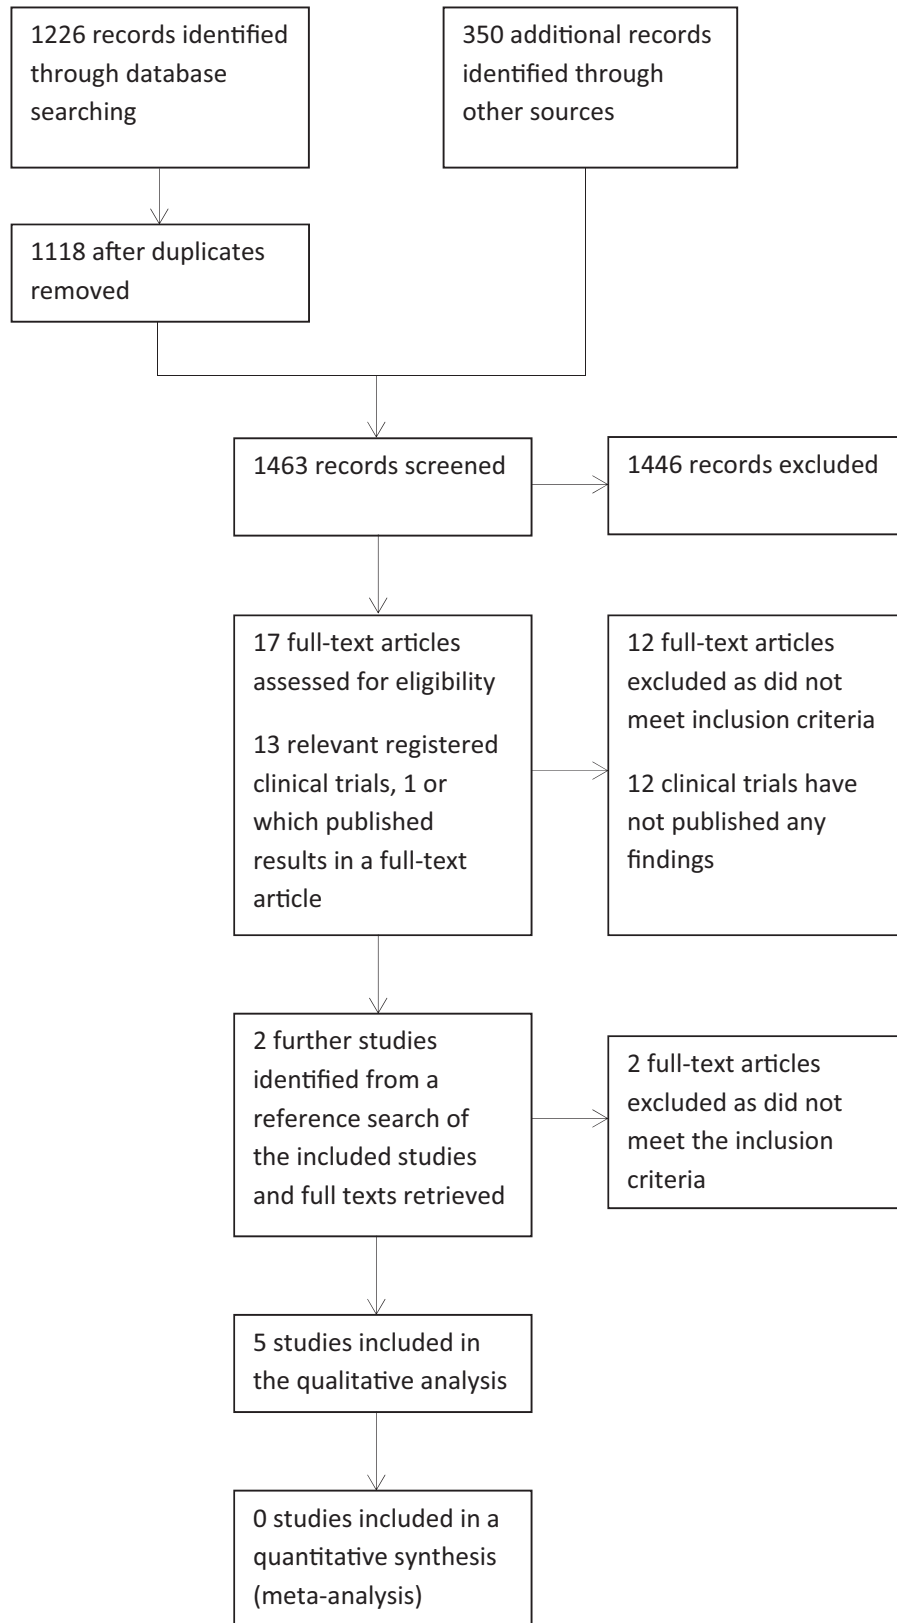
1226 records identified through database searching

350 additional records identified through other sources

1118 after duplicates removed

1463 records screened

1446 records excluded

17 full-text articles assessed for eligibility

13 relevant registered clinical trials, 1 or which published results in a full-text article

12 full-text articles excluded as did not meet inclusion criteria

12 clinical trials have not published any findings

2 further studies identified from a reference search of the included studies and full texts retrieved

2 full-text articles excluded as did not meet the inclusion criteria

5 studies included in the qualitative analysis

0 studies included in a quantitative synthesis (meta-analysis)